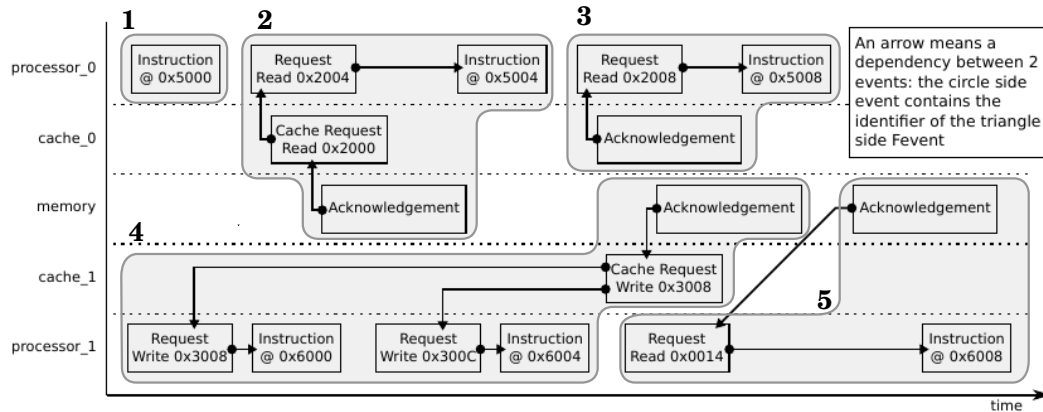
1

2

3

processor_0

Instruction @ 0x5000

Request Read 0x2004

Instruction @ 0x5004

Request Read 0x2008

Instruction @ 0x5008

An arrow means a dependency between 2 events: the circle side event contains the identifier of the triangle side Fevent

cache_0

Cache Request Read 0x2000

Acknowledgement

memory

Acknowledgement

Acknowledgement

Acknowledgement

4

cache_1

Cache Request Write 0x3008

5

processor_1

Request Write 0x3008

Instruction @ 0x6000

Request Write 0x300C

Instruction @ 0x6004

Request Read 0x0014

Instruction @ 0x6008

time